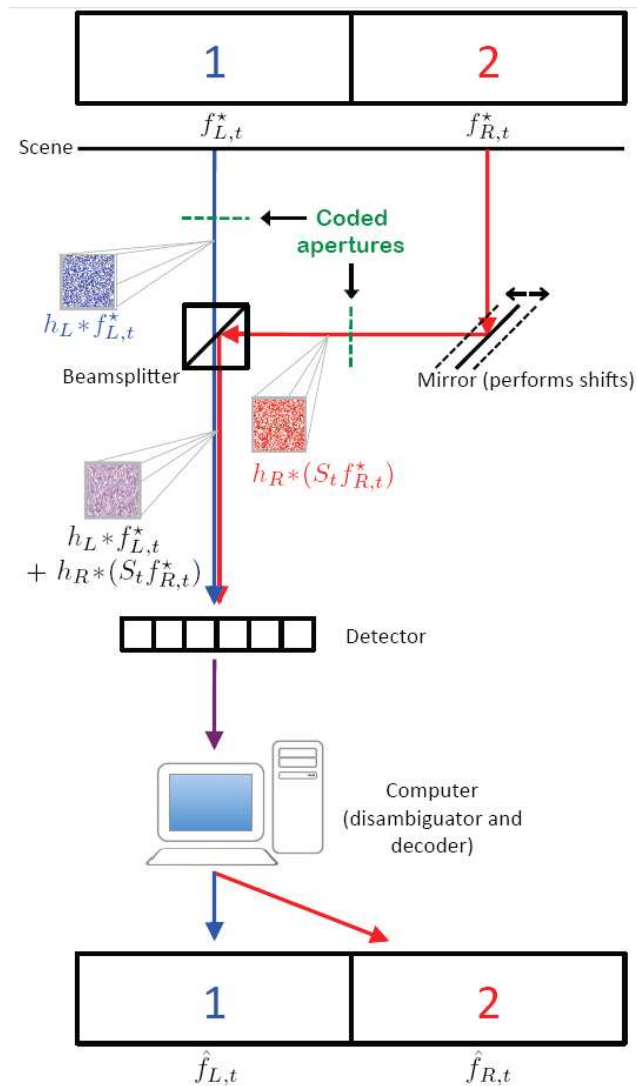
1

2

$f^{\star}_{L,t}$

$f^{\star}_{R,t}$

Scene

Coded apertures

$h_L * f^{\star}_{L,t}$

Beamsplitter

Mirror (performs shifts)

$h_R * (S_t f^{\star}_{R,t})$

$h_L * f^{\star}_{L,t} + h_R * (S_t f^{\star}_{R,t})$

Detector

Computer (disambiguator and decoder)

1

2

$\hat{f}_{L,t}$

$\hat{f}_{R,t}$